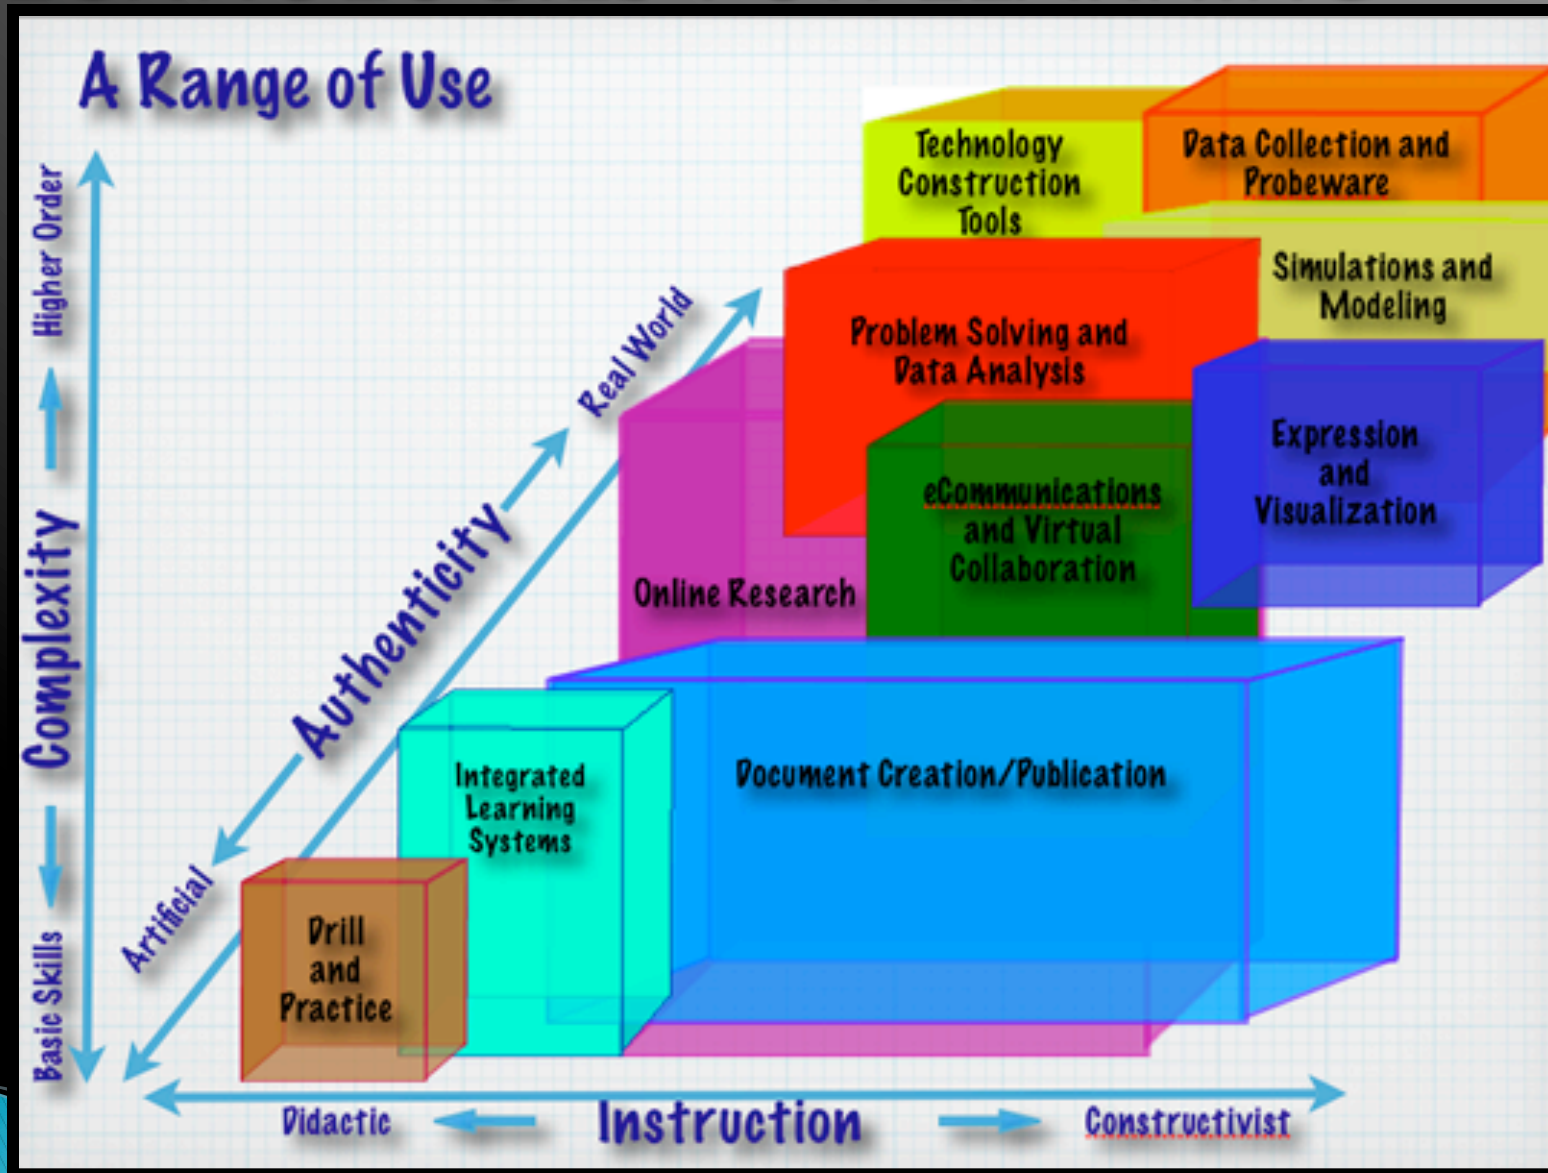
A Range of Use

Higher Order

Complexity

Basic Skills

Real World

Authenticity

Artificial

Technology Construction Tools

Data Collection and Probeware

Simulations and Modeling

Problem Solving and Data Analysis

Expression and Visualization

eCommunications and Virtual Collaboration

Online Research

Integrated Learning Systems

Document Creation/Publication

Drill and Practice

Didactic

Instruction

Constructivist